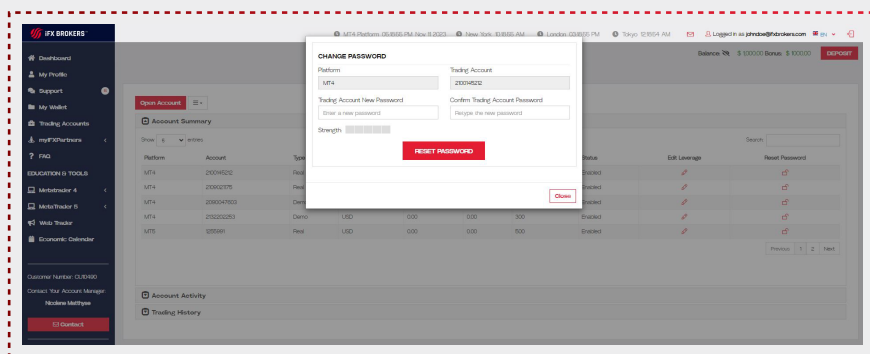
iFX BROKERS

MT4 Platform: 05:18:55 PM Nov 11 2023 New York: 10:18:55 AM London: 03:18:55 PM Tokyo: 12:55:54 AM Logged in as johndoe@ifxbrokers.com EN

Balance: $ 100.00 Bonus: $ 1000.00 DEPOSIT

Dashboard
My Profile
Support
My Wallet
Trading Accounts
myIFXPartners
FAQ
EDUCATION & TOOLS
Metatrader 4
MetaTrader 5
Web Trader
Economic Calendar

Customer Number: CU16480
Contact Your Account Manager
Nicolene Matthyse
Contact

Open Account
Account Summary
Show 5 entries
Search:

| Platform | Account | Type | | | | Status | Edit Leverage | Reset Password |
|---|---|---|---|---|---|---|---|---|
| MT4 | 210046212 | Real | | | | Enabled | | |
| MT4 | 210802575 | Real | | | | Enabled | | |
| MT4 | 2080047803 | Demo | | | | Enabled | | |
| MT4 | 2132200253 | Demo | USD | 0.00 | 300 | Enabled | | |
| MT5 | 1215481 | Real | USD | 0.00 | 500 | Enabled | | |

Previous 1 2 Next

Account Activity
Trading History

CHANGE PASSWORD
Platform
MT4
Trading Account
210046212
Trading Account New Password
Enter a new password
Confirm Trading Account Password
Retype the new password
Strength:
RESET PASSWORD
Close